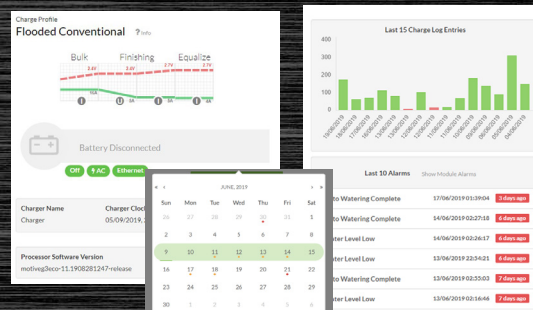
Charge Profile
Flooded Conventional
Info

Bulk
Finishing
Equalize
2.4V
2.6V
2.7V
2.7V
15A
5A
5A
5A

Battery Disconnected

Off
AC
Ethernet

Charger Name
Charger
Charger Clock
05/09/2019, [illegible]

Processor Software Version
motiveg3eco-11.1908281247-release

Last 15 Charge Log Entries
300
250
200
150
100
50
0
13/06/2019
12/06/2019
11/06/2019
10/06/2019
09/06/2019
08/06/2019
07/06/2019
06/06/2019
05/06/2019
04/06/2019
03/06/2019
02/06/2019
01/06/2019
31/05/2019
30/05/2019

Last 10 Alarms
Show Module Alarms

| | | |
|---|---|---|
| to Watering Complete | 17/06/2019 01:39:04 | 3 days ago |
| to Watering Complete | 15/06/2019 02:27:18 | 6 days ago |
| ter Level Low | 14/06/2019 02:26:17 | 6 days ago |
| ter Level Low | 13/06/2019 02:24:21 | 6 days ago |
| ter Level Low | 13/06/2019 02:23:57 | 6 days ago |
| ter Level Low | 12/06/2019 02:16:46 | 6 days ago |

JUNE, 2019

| Sun | Mon | Tue | Wed | Thu | Fri | Sat |
|---|---|---|---|---|---|---|
| 26 | 27 | 28 | 29 | 30 | 31 | 1 |
| 2 | 3 | 4 | 5 | 6 | 7 | 8 |
| 9 | 10 | 11 | 12 | 13 | 14 | 15 |
| 16 | 17 | 18 | 19 | 20 | 21 | 22 |
| 23 | 24 | 25 | 26 | 27 | 28 | 29 |
| 30 | 1 | 2 | 3 | 4 | 5 | 6 |